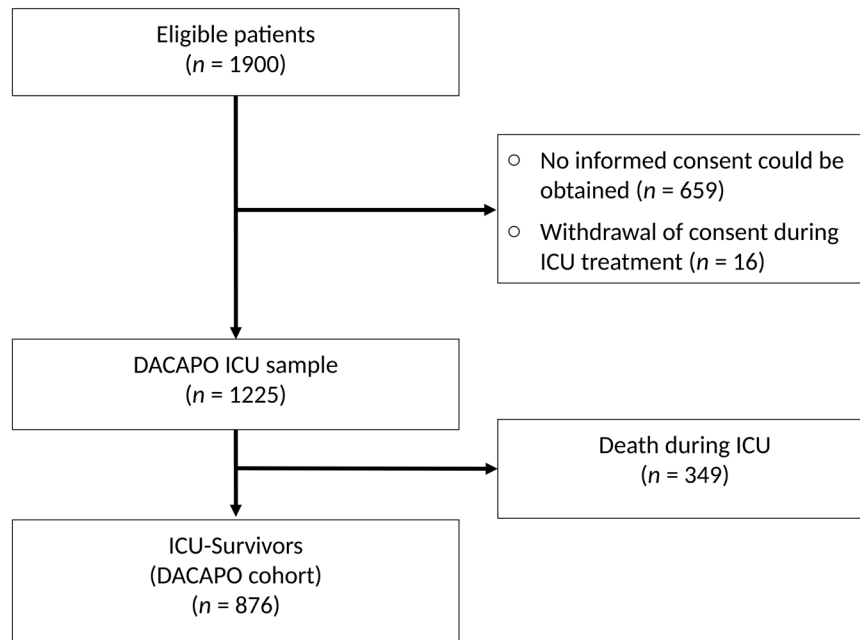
Eligible patients
($n$ = 1900)

○ No informed consent could be obtained ($n$ = 659)
○ Withdrawal of consent during ICU treatment ($n$ = 16)

DACAPO ICU sample
($n$ = 1225)

Death during ICU
($n$ = 349)

ICU-Survivors
(DACAPO cohort)
($n$ = 876)